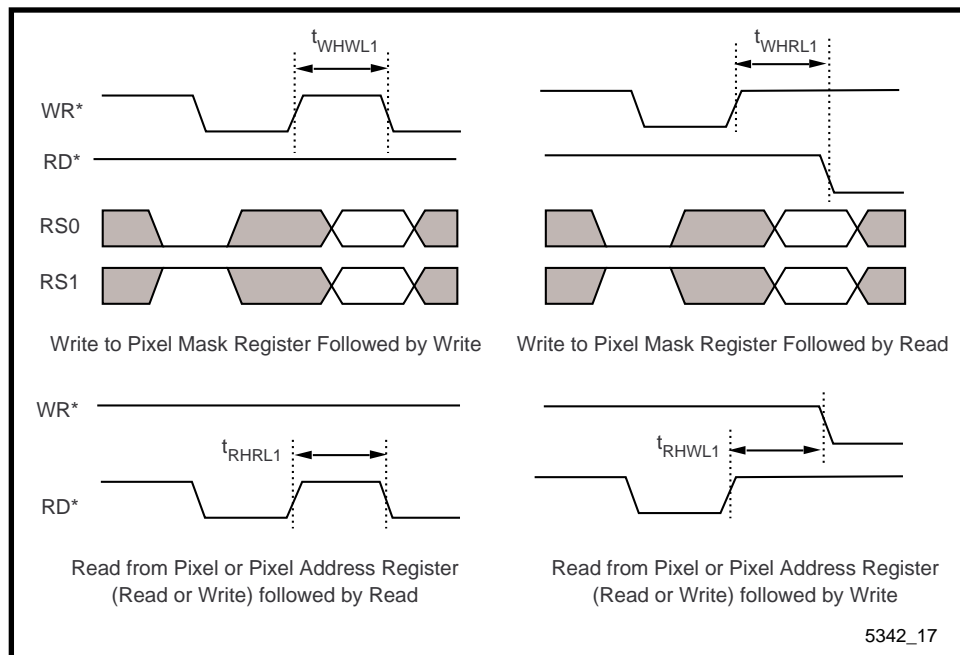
$t_{WHWL1}$

$t_{WHRL1}$

WR*

RD*

RS0

RS1

Write to Pixel Mask Register Followed by Write

Write to Pixel Mask Register Followed by Read

WR*

$t_{RHRL1}$

$t_{RHWL1}$

RD*

Read from Pixel or Pixel Address Register (Read or Write) followed by Read

Read from Pixel or Pixel Address Register (Read or Write) followed by Write

5342_17